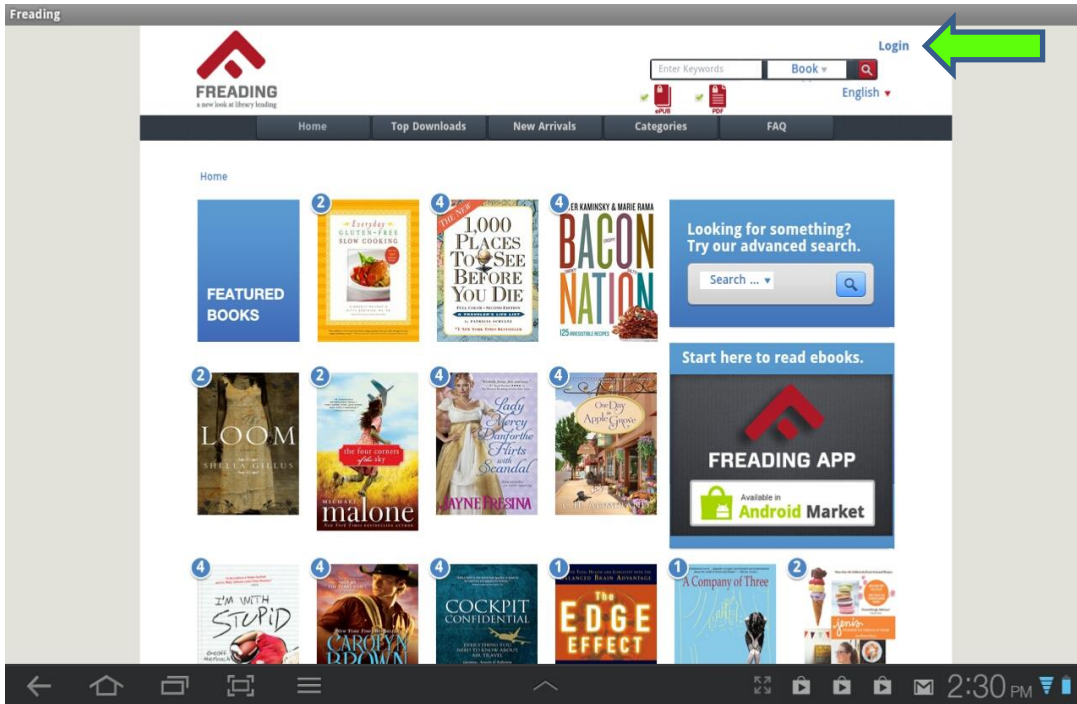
Freading

FREADING
a new look at library lending

Login

Enter Keywords | Book ▾

English ▾

ePUB PDF

Home | Top Downloads | New Arrivals | Categories | FAQ

Home

FEATURED BOOKS

2 Everyday GLUTEN-FREE SLOW COOKING

4 The New 1,000 PLACES TO SEE BEFORE YOU DIE

4 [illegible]ER KAMINSKY & MARIE RAMA BACON NATION 125 IRRESISTIBLE RECIPES

Looking for something? Try our advanced search.

Search ... ▾

2 LOOM SHEILA GILLUS

2 the four corners of the sky MICHAEL malone

4 Lady Mercy Danforthe Flirts with Scandal JAYNE FRESINA

4 One Day in Apple Grove

Start here to read ebooks.

FREADING APP

Available in Android Market

4 I'M WITH STUPID

4 CAROLYN BROWN

4 COCKPIT CONFIDENTIAL

1 BALANCED BRAIN ADVANTAGE THE EDGE EFFECT

1 A Company of Three

2

2:30 PM